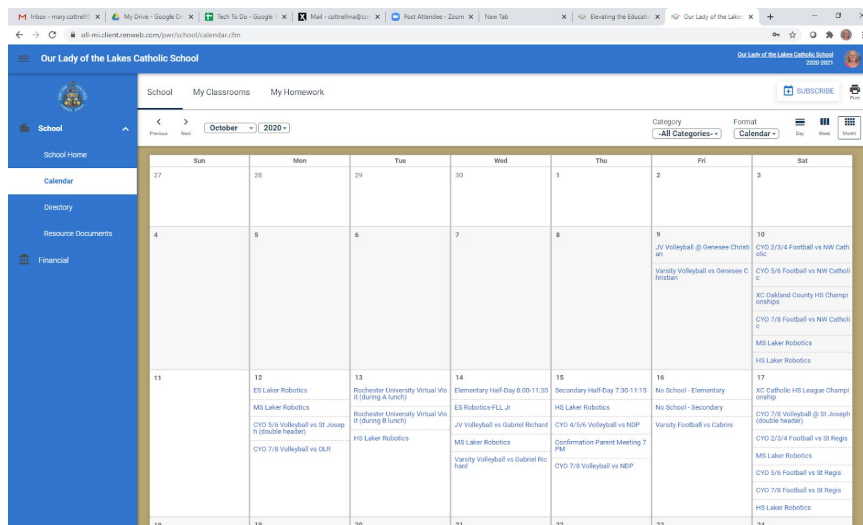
M Inbox - mary.cottrell@ × | My Drive - Google Dr × | Tech To Do - Google × | Mail - cottrellma@co × | Post Attendee - Zoom × | New Tab × | Elevating the Educatio × | Our Lady of the Lakes × | +

oll-mi.client.renweb.com/pwr/school/calendar.cfm

Our Lady of the Lakes Catholic School

Our Lady of the Lakes Catholic School 2020-2021

School
School Home
Calendar
Directory
Resource Documents
Financial

School | My Classrooms | My Homework

SUBSCRIBE | Print

Previous | Next | October | 2020

Category -All Categories- | Format Calendar | Day | Week | Month

| Sun | Mon | Tue | Wed | Thu | Fri | Sat |
|---|---|---|---|---|---|---|
| 27 | 28 | 29 | 30 | 1 | 2 | 3 |
| 4 | 5 | 6 | 7 | 8 | 9 JV Volleyball @ Genesee Christian; Varsity Volleyball vs Genesee Christian | 10 CYO 2/3/4 Football vs NW Catholic; CYO 5/6 Football vs NW Catholic; XC Oakland County HS Championships; CYO 7/8 Football vs NW Catholic; MS Laker Robotics; HS Laker Robotics |
| 11 | 12 ES Laker Robotics; MS Laker Robotics; CYO 5/6 Volleyball vs St Joseph (double header); CYO 7/8 Volleyball vs OLR | 13 Rochester University Virtual Visit (during A lunch); Rochester University Virtual Visit (during B lunch); HS Laker Robotics | 14 Elementary Half-Day 8:00-11:30; ES Robotics-FLL Jr; JV Volleyball vs Gabriel Richard; MS Laker Robotics; Varsity Volleyball vs Gabriel Richard | 15 Secondary Half-Day 7:30-11:15; HS Laker Robotics; CYO 4/5/6 Volleyball vs NDP; Confirmation Parent Meeting 7 PM; CYO 7/8 Volleyball vs NDP | 16 No School - Elementary; No School - Secondary; Varsity Football vs Cabrini | 17 XC Catholic HS League Championship; CYO 7/8 Volleyball @ St Joseph (double header); CYO 2/3/4 Football vs St Regis; MS Laker Robotics; CYO 5/6 Football vs St Regis; CYO 7/8 Football vs St Regis; HS Laker Robotics |
| 18 | 19 | 20 | 21 | 22 | 23 | 24 |